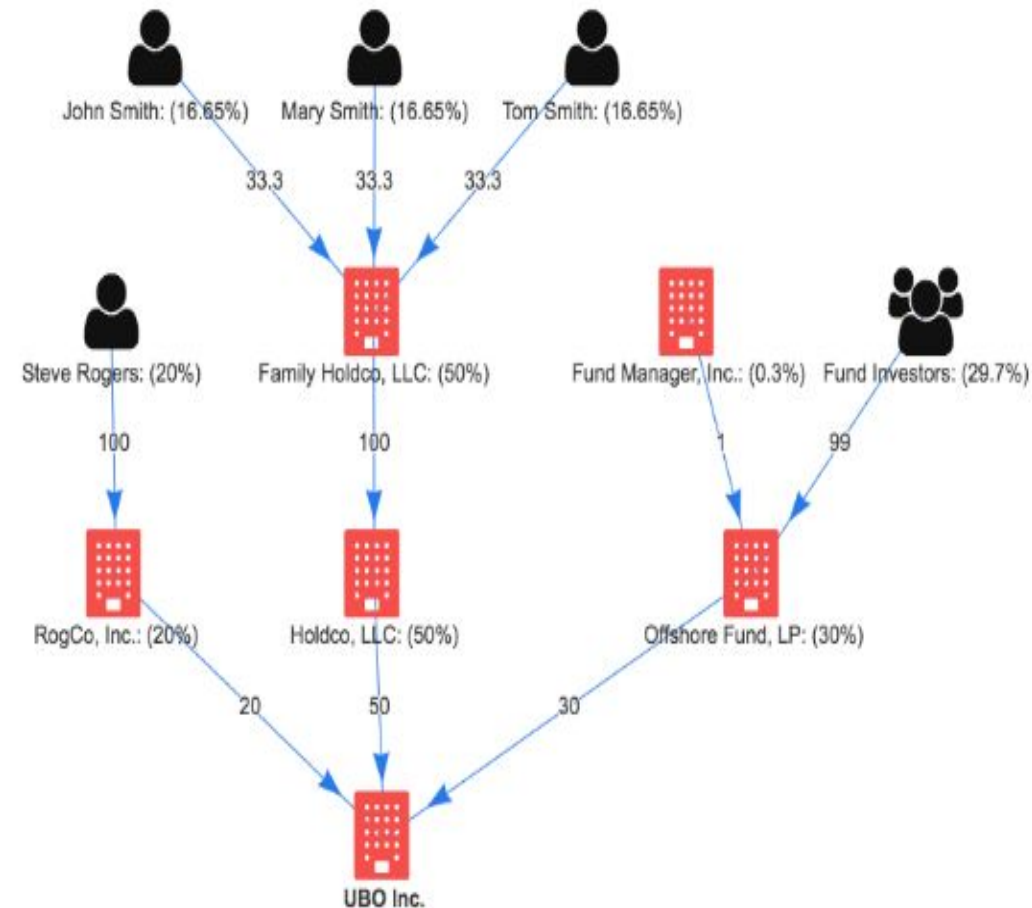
John Smith: (16.65%)

Mary Smith: (16.65%)

Tom Smith: (16.65%)

33.3

33.3

33.3

Steve Rogers: (20%)

Family Holdco, LLC: (50%)

Fund Manager, Inc.: (0.3%)

Fund Investors: (29.7%)

100

100

1

99

RogCo, Inc.: (20%)

Holdco, LLC: (50%)

Offshore Fund, LP: (30%)

20

50

30

UBO Inc.